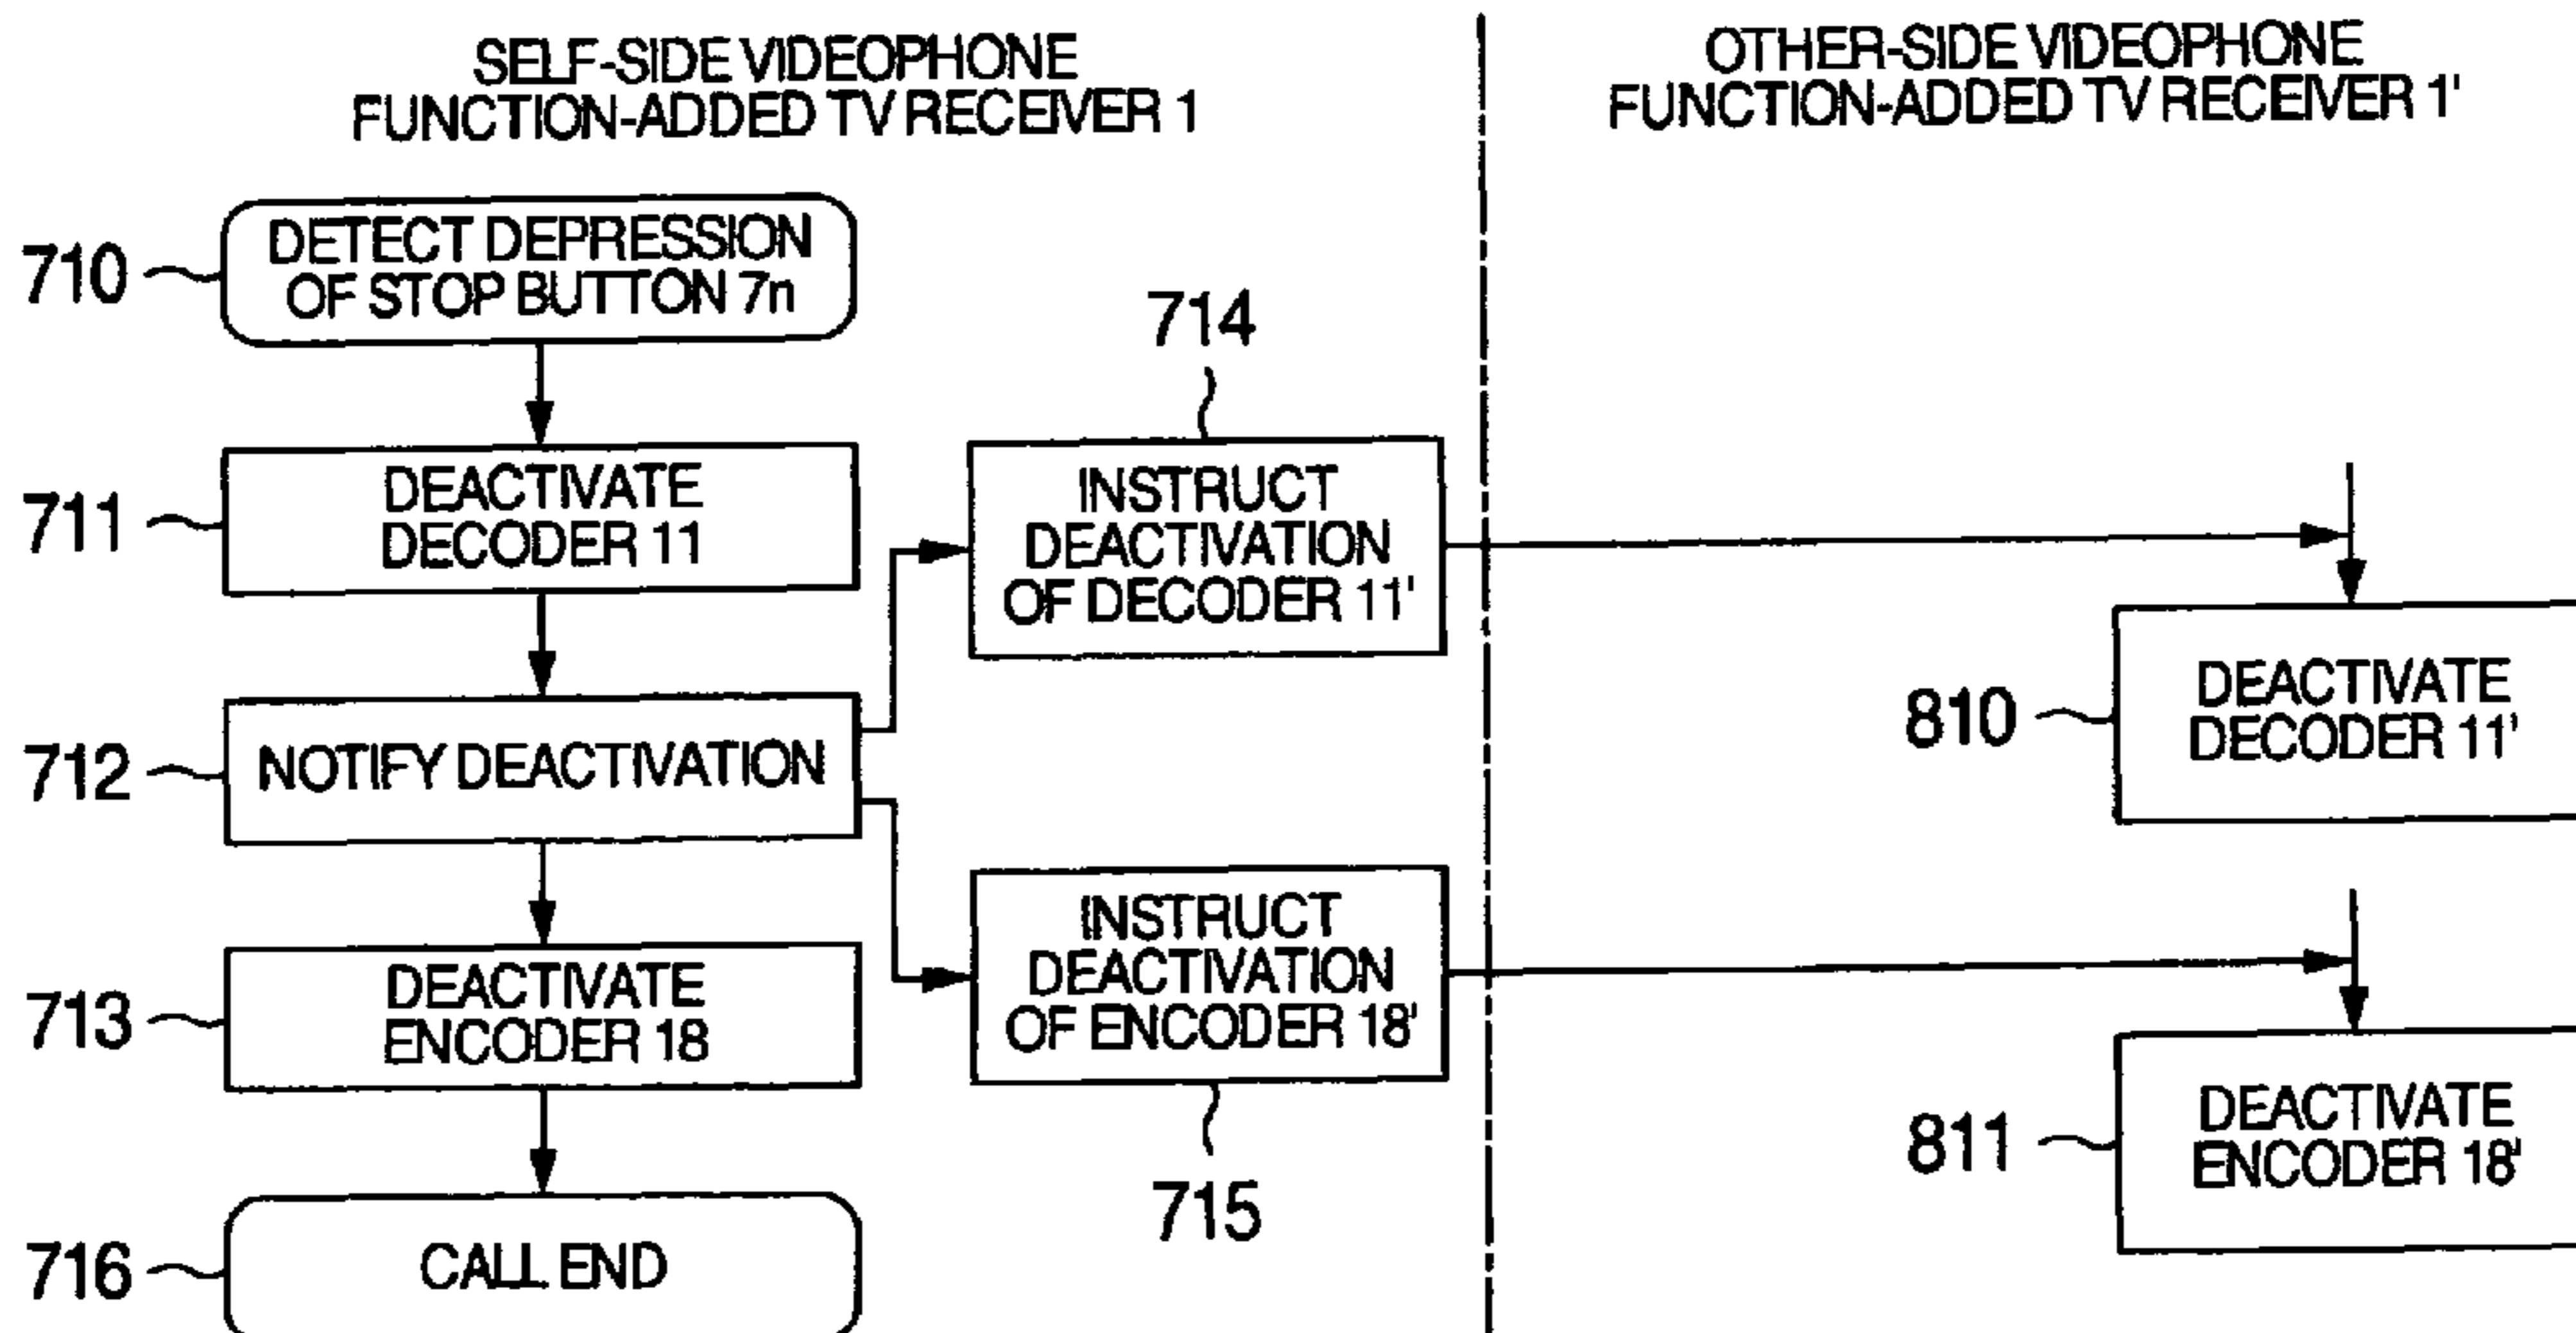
SELF-SIDE VIDEOPHONE FUNCTION-ADDED TV RECEIVER 1

OTHER-SIDE VIDEOPHONE FUNCTION-ADDED TV RECEIVER 1'

710
DETECT DEPRESSION OF STOP BUTTON 7n

711
DEACTIVATE DECODER 11

714
INSTRUCT DEACTIVATION OF DECODER 11'

712
NOTIFY DEACTIVATION

810
DEACTIVATE DECODER 11'

713
DEACTIVATE ENCODER 18

INSTRUCT DEACTIVATION OF ENCODER 18'
715

811
DEACTIVATE ENCODER 18'

716
CALL END